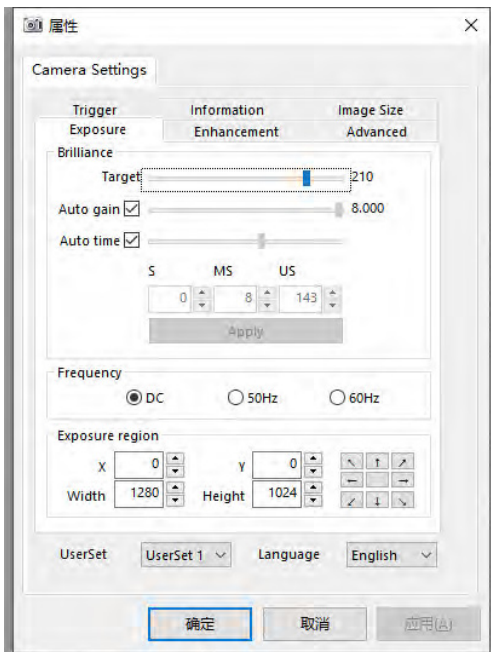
属性

Camera Settings

Trigger
Information
Image Size
Exposure
Enhancement
Advanced

Brilliance
Target 210
Auto gain 8.000
Auto time
S MS US
0 8 143
Apply

Frequency
DC 50Hz 60Hz

Exposure region
X 0 Y 0
Width 1280 Height 1024

UserSet UserSet 1 Language English

确定 取消 应用(A)